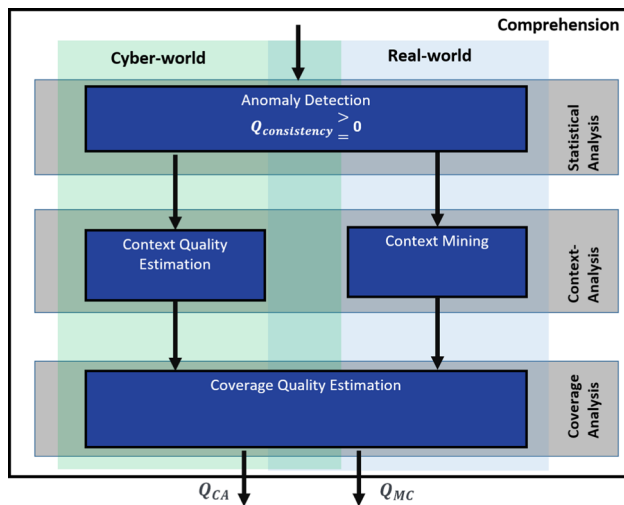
Comprehension

Cyber-world

Real-world

Anomaly Detection
$Q_{consistency} \geq 0$

Statistical Analysis

Context Quality Estimation

Context Mining

Context-Analysis

Coverage Quality Estimation

Coverage Analysis

$Q_{CA}$

$Q_{MC}$